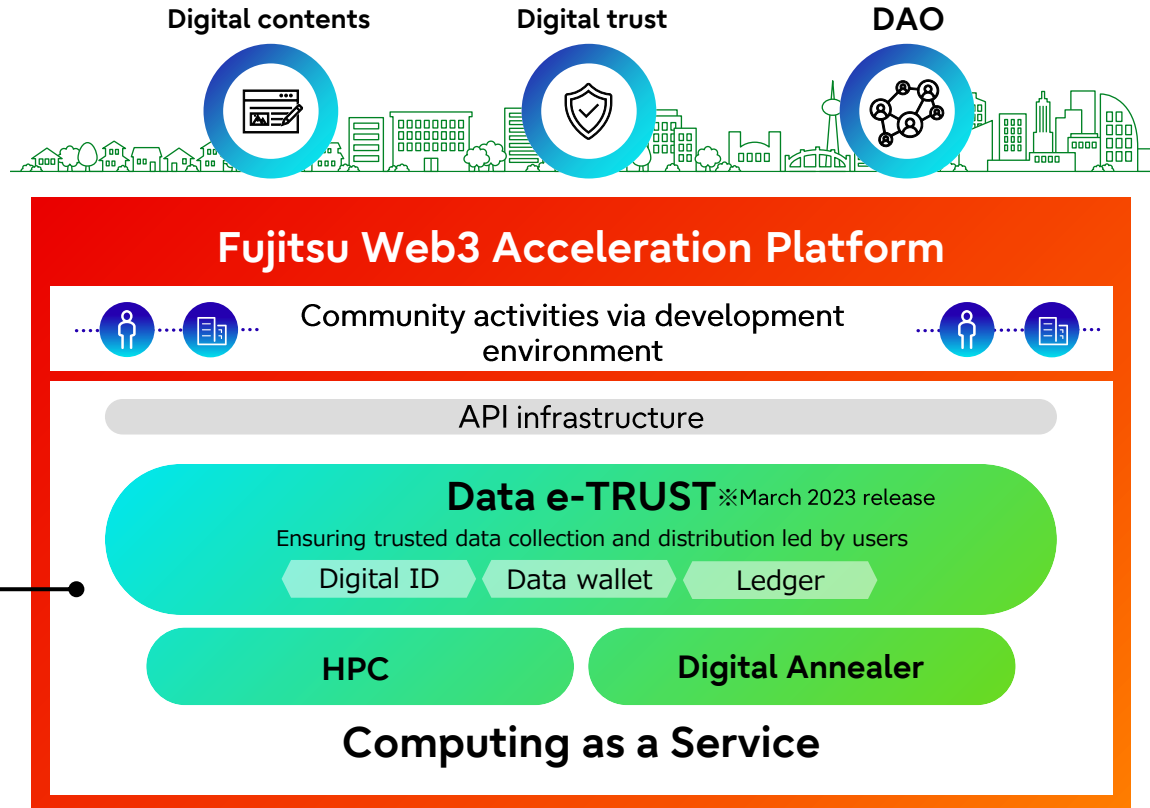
Digital contents

Digital trust

DAO

Fujitsu Web3 Acceleration Platform

Community activities via development environment

API infrastructure

Data e-TRUST ※March 2023 release

Ensuring trusted data collection and distribution led by users

Digital ID

Data wallet

Ledger

HPC

Digital Annealer

Computing as a Service